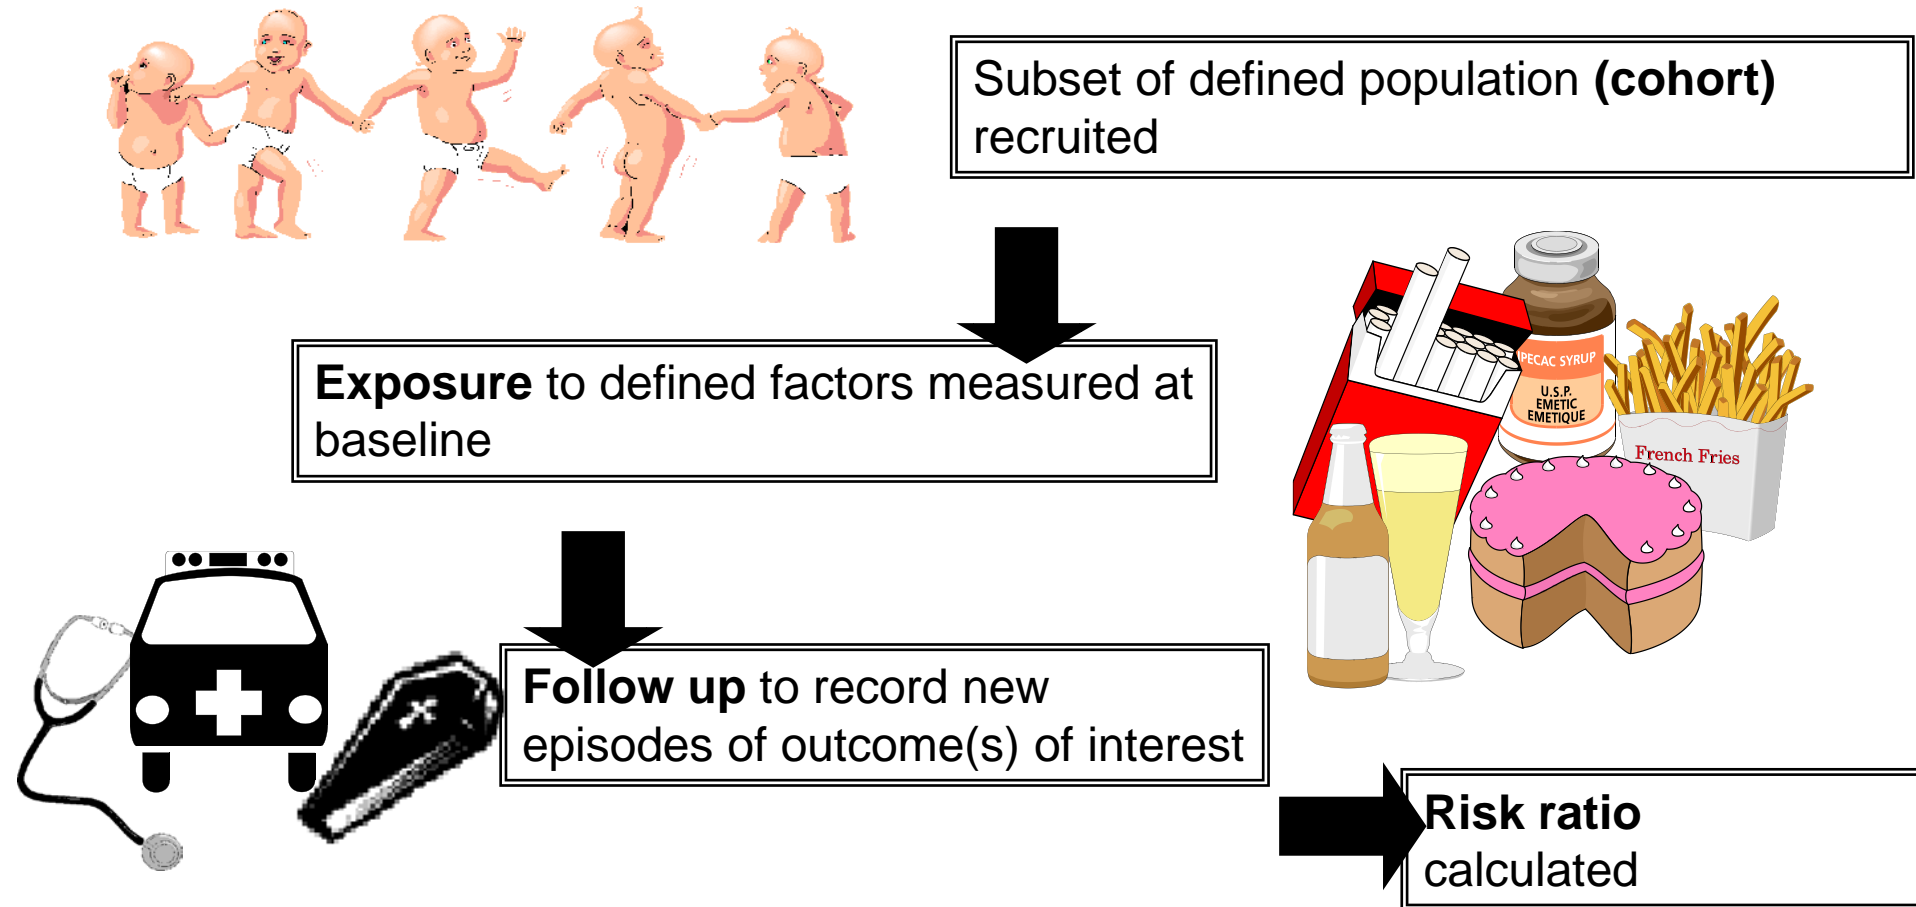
Subset of defined population **(cohort)** recruited

**Exposure** to defined factors measured at baseline

IPECAC SYRUP
U.S.P.
EMETIC
EMETIQUE

French Fries

**Follow up** to record new episodes of outcome(s) of interest

**Risk ratio** calculated